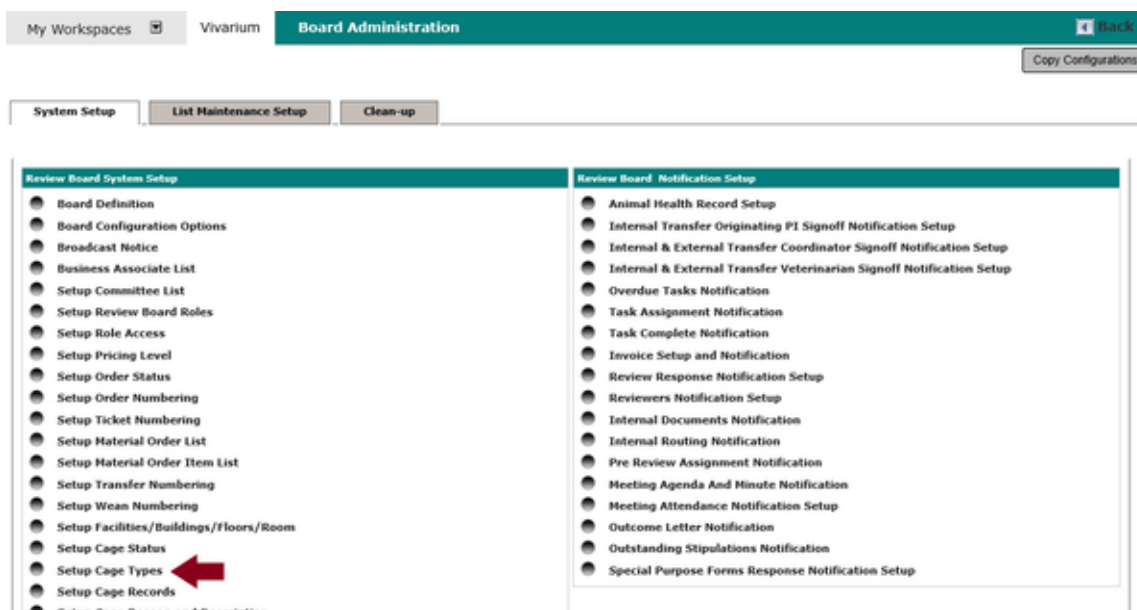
My Workspaces | Vivarium | Board Administration | Back

Copy Configurations

System Setup | List Maintenance Setup | Clean-up

Review Board System Setup
Board Definition
Board Configuration Options
Broadcast Notice
Business Associate List
Setup Committee List
Setup Review Board Roles
Setup Role Access
Setup Pricing Level
Setup Order Status
Setup Order Numbering
Setup Ticket Numbering
Setup Material Order List
Setup Material Order Item List
Setup Transfer Numbering
Setup Wean Numbering
Setup Facilities/Buildings/Floors/Room
Setup Cage Status
Setup Cage Types
Setup Cage Records
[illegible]

Review Board Notification Setup
Animal Health Record Setup
Internal Transfer Originating PI Signoff Notification Setup
Internal & External Transfer Coordinator Signoff Notification Setup
Internal & External Transfer Veterinarian Signoff Notification Setup
Overdue Tasks Notification
Task Assignment Notification
Task Complete Notification
Invoice Setup and Notification
Review Response Notification Setup
Reviewers Notification Setup
Internal Documents Notification
Internal Routing Notification
Pre Review Assignment Notification
Meeting Agenda And Minute Notification
Meeting Attendance Notification Setup
Outcome Letter Notification
Outstanding Stipulations Notification
Special Purpose Forms Response Notification Setup